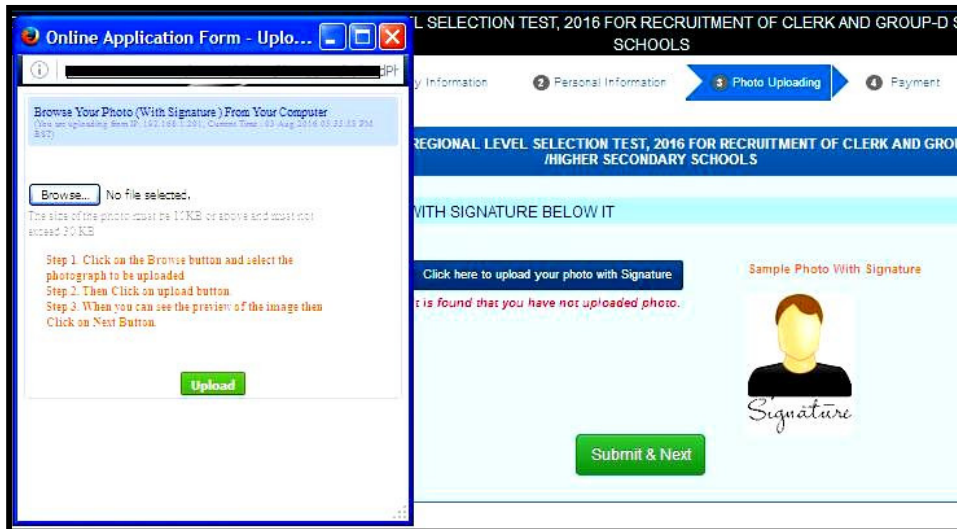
Online Application Form - Uplo...

Browse Your Photo (With Signature) From Your Computer
(You are uploading from IP: 192.168.1.231, Current Time : 03 Aug 2016 03:35:35 PM BST)

Browse... No file selected.
The size of the photo must be 10KB or above and must not exceed 50 KB

Step 1. Click on the Browse button and select the photograph to be uploaded
Step 2. Then Click on upload button
Step 3. When you can see the preview of the image then Click on Next Button.

Upload

L SELECTION TEST, 2016 FOR RECRUITMENT OF CLERK AND GROUP-D S SCHOOLS

y Information 2 Personal Information 3 Photo Uploading 4 Payment

REGIONAL LEVEL SELECTION TEST, 2016 FOR RECRUITMENT OF CLERK AND GROU /HIGHER SECONDARY SCHOOLS

WITH SIGNATURE BELOW IT

Click here to upload your photo with Signature

t is found that you have not uploaded photo.

Sample Photo With Signature

Signature

Submit & Next